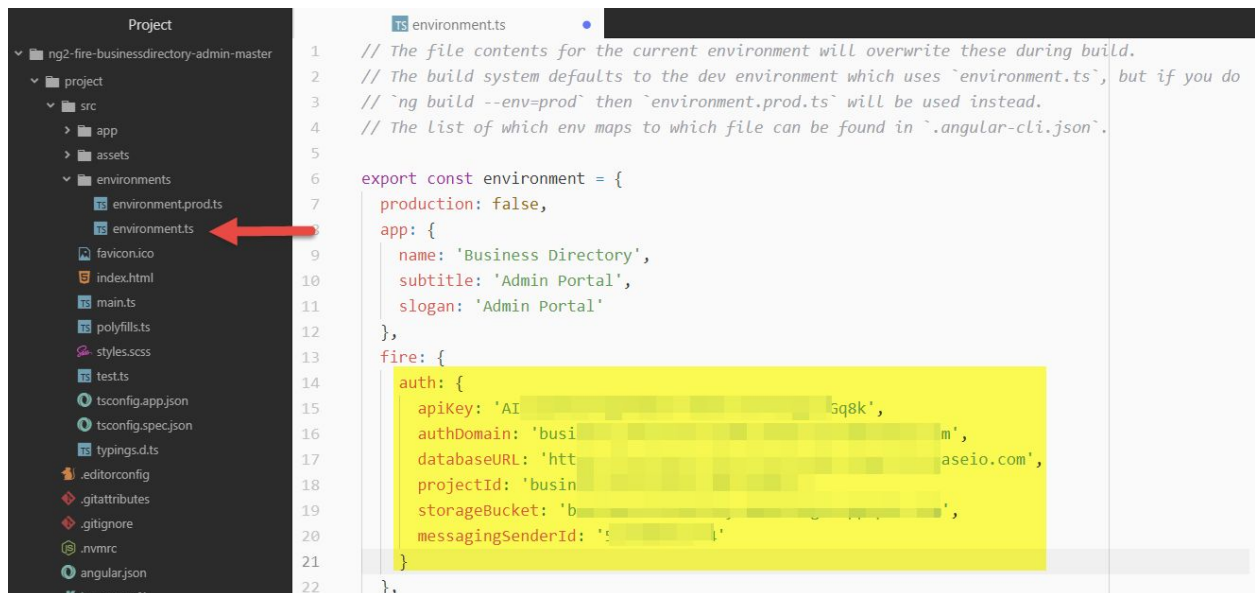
Project

ng2-fire-businessdirectory-admin-master
project
src
app
assets
environments
environment.prod.ts
environment.ts
favicon.ico
index.html
main.ts
polyfills.ts
styles.scss
test.ts
tsconfig.app.json
tsconfig.spec.json
typings.d.ts
.editorconfig
.gitattributes
.gitignore
.nvmrc
angular.json

TS environment.ts

1 // The file contents for the current environment will overwrite these during build.
2 // The build system defaults to the dev environment which uses `environment.ts`, but if you do
3 // `ng build --env=prod` then `environment.prod.ts` will be used instead.
4 // The list of which env maps to which file can be found in `.angular-cli.json`.
5
6 export const environment = {
7 production: false,
8 app: {
9 name: 'Business Directory',
10 subtitle: 'Admin Portal',
11 slogan: 'Admin Portal'
12 },
13 fire: {
14 auth: {
15 apiKey: 'AI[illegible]Gq8k',
16 authDomain: 'busi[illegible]m',
17 databaseURL: 'htt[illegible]aseio.com',
18 projectId: 'busin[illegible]
19 storageBucket: 'b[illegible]',
20 messagingSenderId: '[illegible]'
21 }
22 },